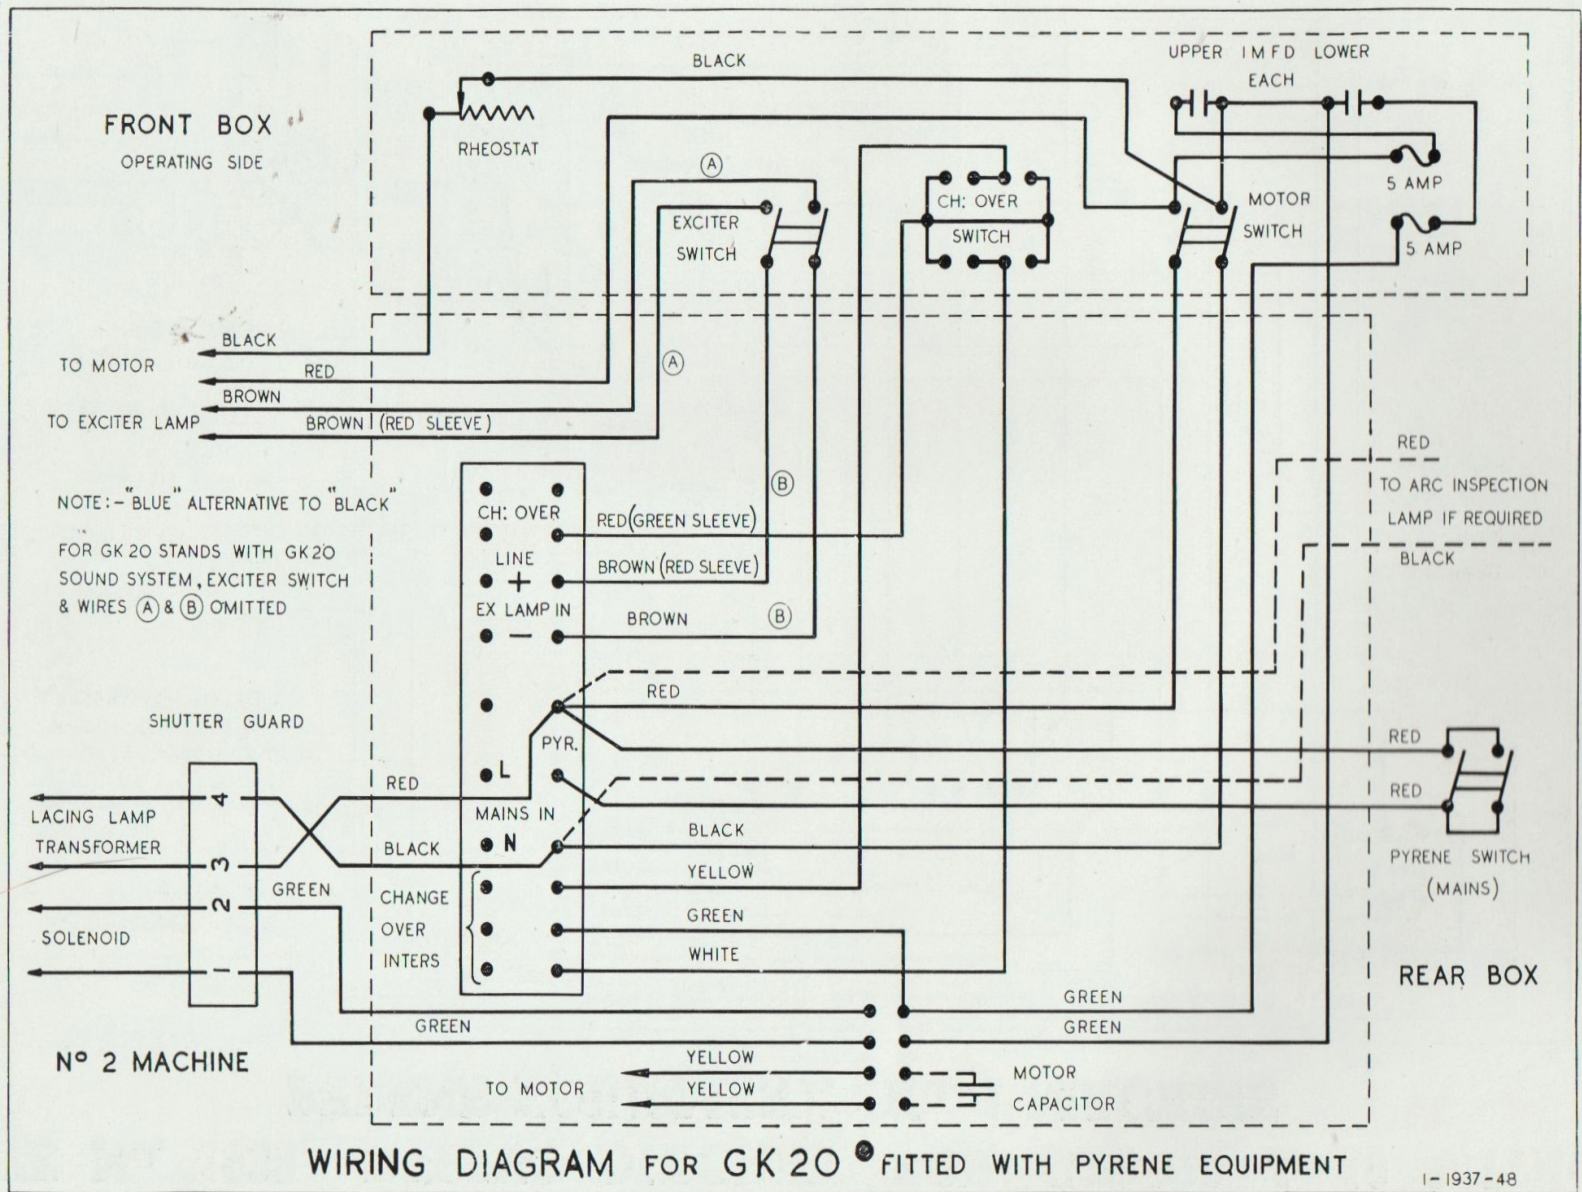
FRONT BOX
OPERATING SIDE

BLACK
RHEOSTAT
UPPER IMFD LOWER
EACH
5 AMP
5 AMP
MOTOR
SWITCH
CH: OVER
SWITCH
A
EXCITER
SWITCH

TO MOTOR
BLACK
RED
BROWN
TO EXCITER LAMP
BROWN (RED SLEEVE)
A

NOTE:-"BLUE" ALTERNATIVE TO "BLACK"

FOR GK 20 STANDS WITH GK 20 SOUND SYSTEM, EXCITER SWITCH & WIRES A & B OMITTED

CH: OVER
LINE
+
EX LAMP IN
−
B
RED (GREEN SLEEVE)
BROWN (RED SLEEVE)
BROWN
B

RED
TO ARC INSPECTION
LAMP IF REQUIRED
BLACK

SHUTTER GUARD
RED
PYR.
L
MAINS IN
N
RED
RED
RED
PYRENE SWITCH
(MAINS)

LACING LAMP
TRANSFORMER
4
3
2
1
SOLENOID
RED
BLACK
GREEN
CHANGE
OVER
INTERS
BLACK
YELLOW
GREEN
WHITE

REAR BOX

GREEN
GREEN
GREEN
N° 2 MACHINE
YELLOW
YELLOW
TO MOTOR
MOTOR
CAPACITOR

WIRING DIAGRAM FOR GK 20 FITTED WITH PYRENE EQUIPMENT

1-1937-48